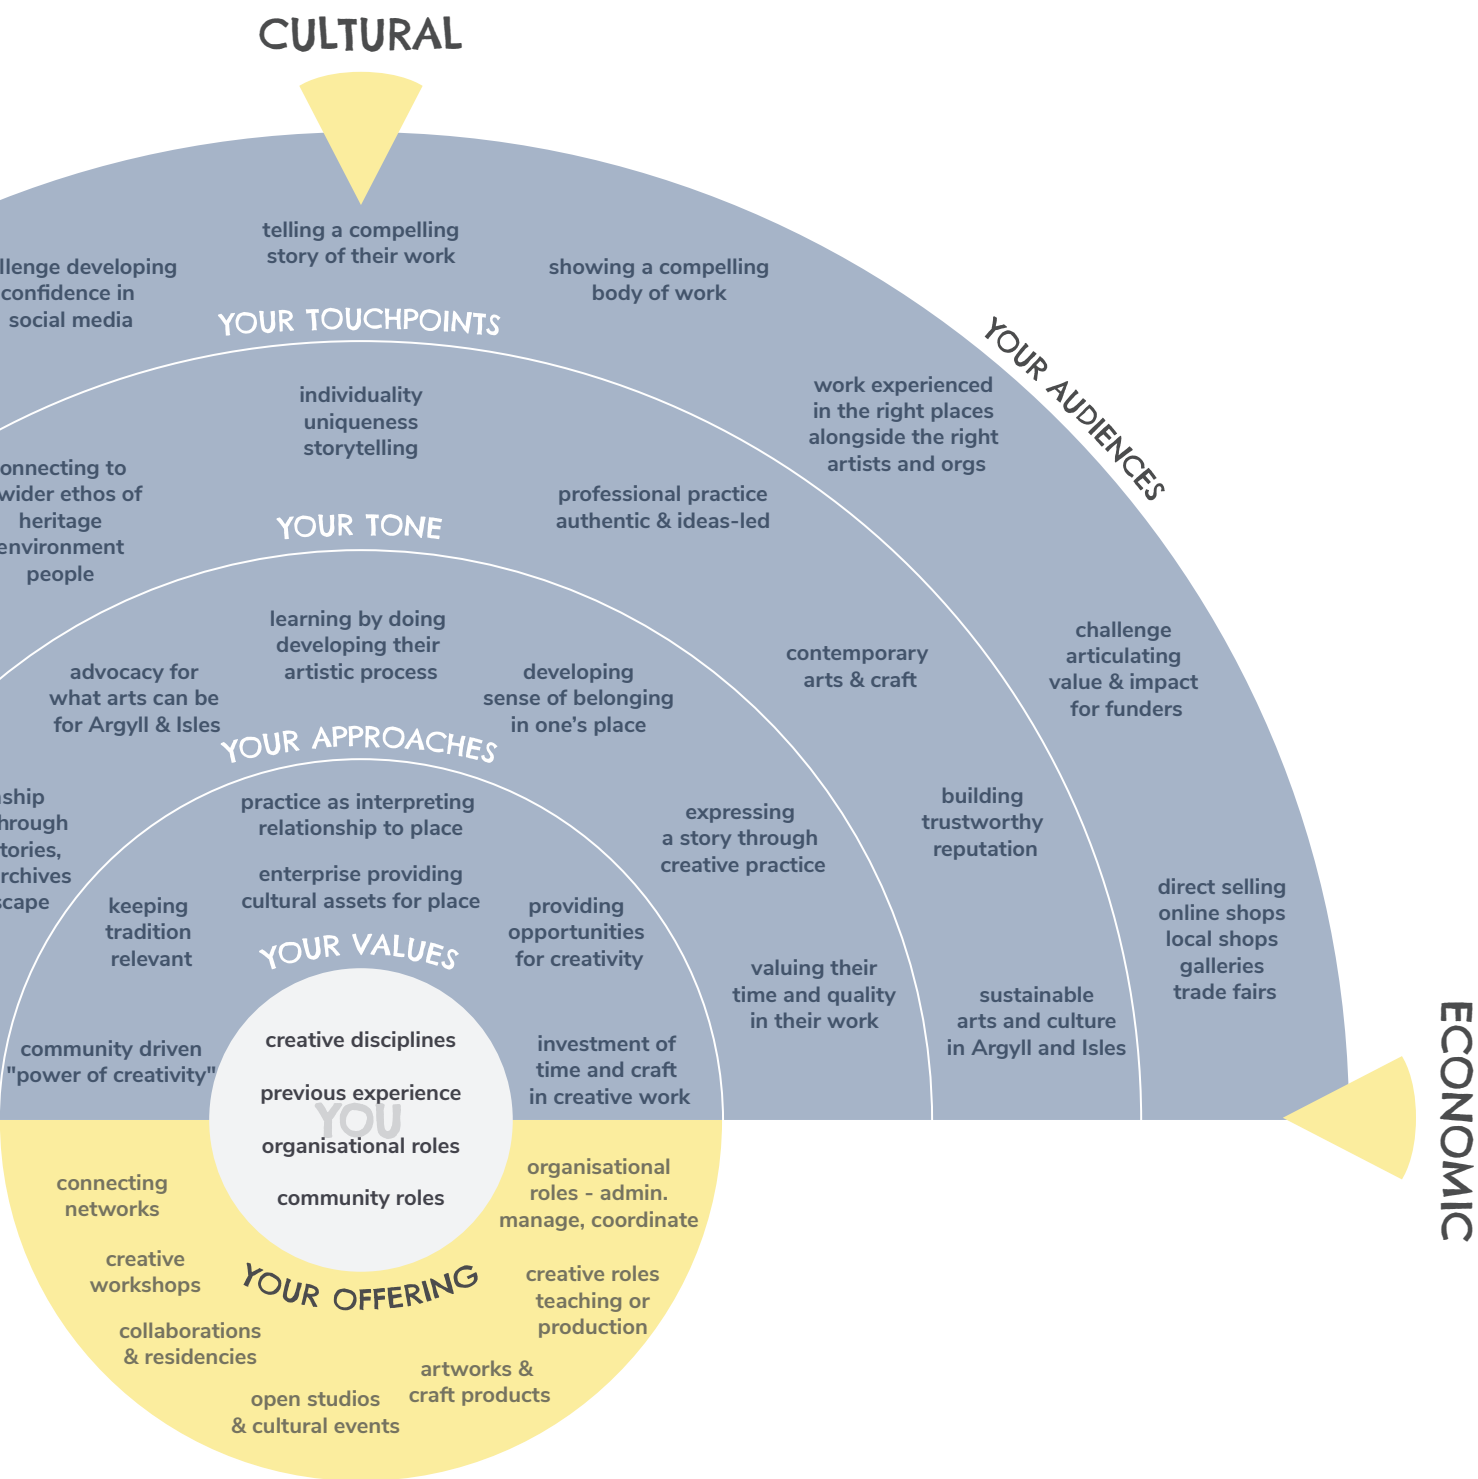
CULTURAL

telling a compelling story of their work

llenge developing confidence in social media

showing a compelling body of work

YOUR TOUCHPOINTS

YOUR AUDIENCES

individuality uniqueness storytelling

work experienced in the right places alongside the right artists and orgs

onnecting to wider ethos of heritage environment people

professional practice authentic & ideas-led

YOUR TONE

learning by doing developing their artistic process

advocacy for what arts can be for Argyll & Isles

developing sense of belonging in one's place

contemporary arts & craft

challenge articulating value & impact for funders

YOUR APPROACHES

nship hrough tories, rchives scape

practice as interpreting relationship to place

enterprise providing cultural assets for place

expressing a story through creative practice

building trustworthy reputation

keeping tradition relevant

providing opportunities for creativity

direct selling online shops local shops galleries trade fairs

YOUR VALUES

valuing their time and quality in their work

sustainable arts and culture in Argyll and Isles

community driven "power of creativity"

creative disciplines

previous experience

YOU

organisational roles

community roles

investment of time and craft in creative work

ECONOMIC

connecting networks

organisational roles - admin. manage, coordinate

creative workshops

YOUR OFFERING

creative roles teaching or production

collaborations & residencies

artworks & craft products

open studios & cultural events